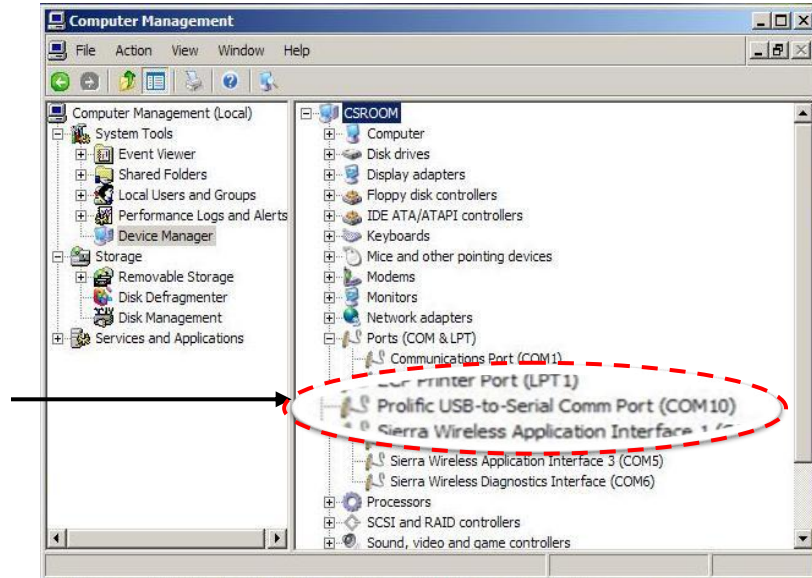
Computer Management

File Action View Window Help

Computer Management (Local)
System Tools
Event Viewer
Shared Folders
Local Users and Groups
Performance Logs and Alerts
Device Manager
Storage
Removable Storage
Disk Defragmenter
Disk Management
Services and Applications

CSROOM
Computer
Disk drives
Display adapters
Floppy disk controllers
IDE ATA/ATAPI controllers
Keyboards
Mice and other pointing devices
Modems
Monitors
Network adapters
Ports (COM & LPT)
Communications Port (COM1)
ECP Printer Port (LPT1)
Prolific USB-to-Serial Comm Port (COM10)
Sierra Wireless Application Interface 1 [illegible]
Sierra Wireless Application Interface 3 (COM5)
Sierra Wireless Diagnostics Interface (COM6)
Processors
SCSI and RAID controllers
Sound, video and game controllers